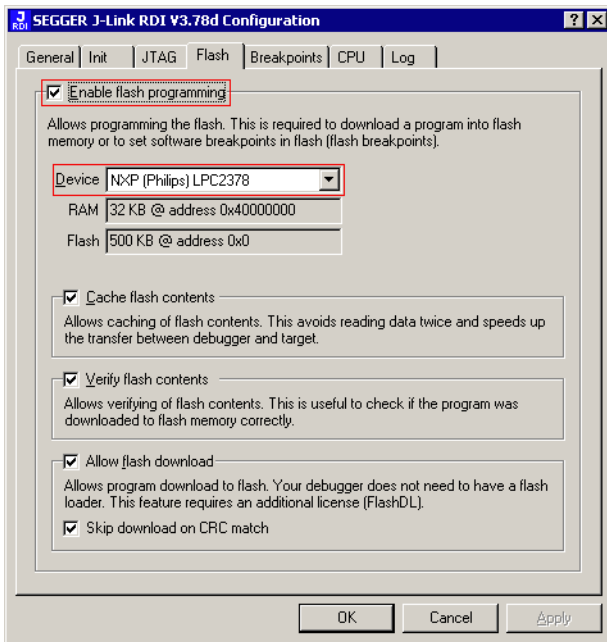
J RDI SEGGER J-Link RDI V3.78d Configuration ? X

General Init JTAG Flash Breakpoints CPU Log

Enable flash programming

Allows programming the flash. This is required to download a program into flash memory or to set software breakpoints in flash (flash breakpoints).

Device NXP (Philips) LPC2378

RAM 32 KB @ address 0x40000000

Flash 500 KB @ address 0x0

Cache flash contents

Allows caching of flash contents. This avoids reading data twice and speeds up the transfer between debugger and target.

Verify flash contents

Allows verifying of flash contents. This is useful to check if the program was downloaded to flash memory correctly.

Allow flash download

Allows program download to flash. Your debugger does not need to have a flash loader. This feature requires an additional license (FlashDL).

Skip download on CRC match

OK Cancel Apply